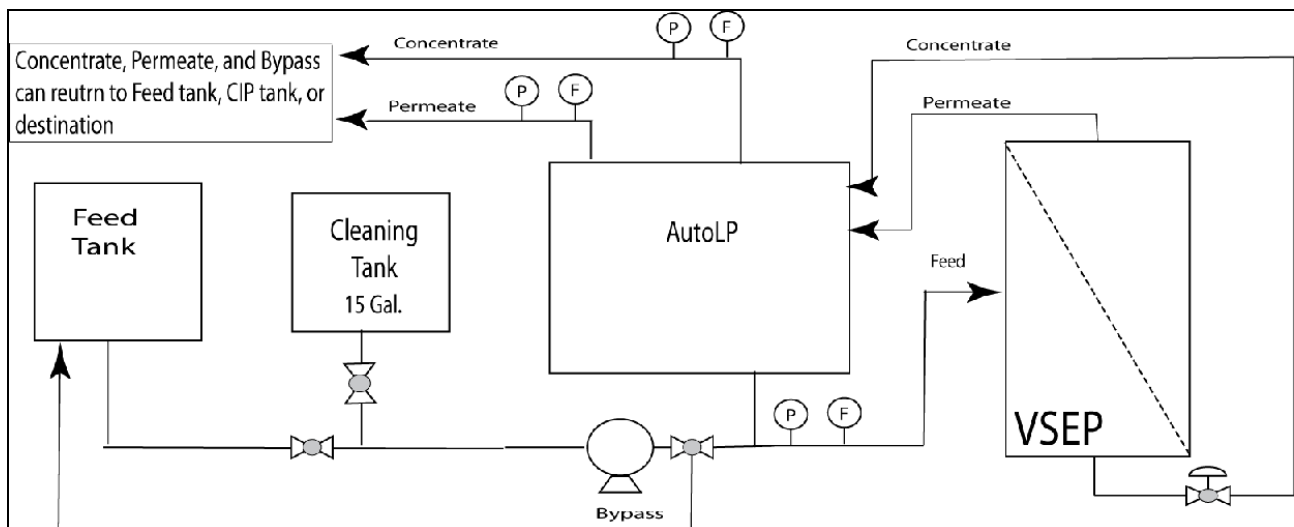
Concentrate, Permeate, and Bypass can reutrn to Feed tank, CIP tank, or destination

Concentrate

P F

Permeate

P F

Concentrate

Permeate

Feed Tank

Cleaning Tank 15 Gal.

AutoLP

Feed

VSEP

P F

Bypass